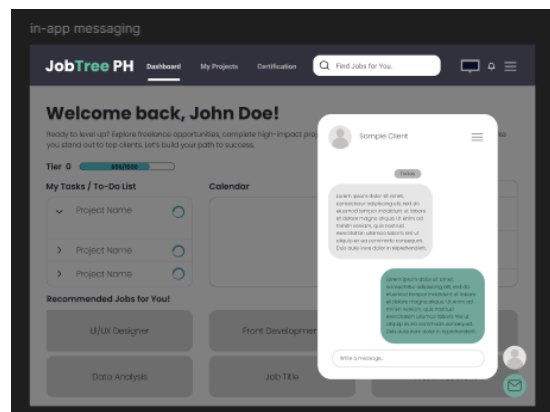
in-app messaging

JobTree PH Dashboard My Projects Certification Find Jobs for You.

Welcome back, John Doe!

Ready to level up? Explore freelance opportunities, complete high-impact proj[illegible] you stand out to top clients. Let's build your path to success.

Tier 0 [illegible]

My Tasks / To-Do List

Project Name

Project Name

Project Name

Calendar

Recommended Jobs for You!

UI/UX Designer

Front Developer

Data Analyst

Job Title

Sample Client

Today

Lorem ipsum dolor sit amet, consectetur adipiscing elit, sed do eiusmod tempor incididunt ut labore et dolore magna aliqua. Ut enim ad minim veniam, quis nostrud exercitation ullamco laboris nisi ut aliquip ex ea commodo consequat. Duis aute irure dolor in reprehenderit.

Lorem ipsum dolor sit amet, consectetur adipiscing elit, sed do eiusmod tempor incididunt ut labore et dolore magna aliqua. Ut enim ad minim veniam, quis nostrud exercitation ullamco laboris nisi ut aliquip ex ea commodo consequat. Duis aute irure dolor in reprehenderit.

Write a message...